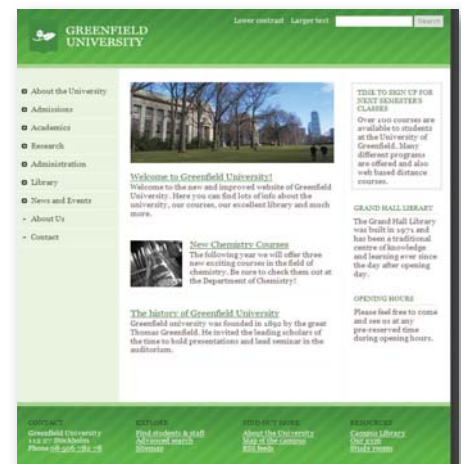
GREENFIELD UNIVERSITY

Lower contrast Larger text Search

About the University
Admissions
Academics
Research
Administration
Library
News and Events
About Us
Contact

Welcome to Greenfield University!
Welcome to the new and improved website of Greenfield University. Here you can find lots of info about the university, our courses, our excellent library and much more.

New Chemistry Courses
The following year we will offer three new exciting courses in the field of chemistry. Be sure to check them out at the Department of Chemistry!

The history of Greenfield University
Greenfield university was founded in 1890 by the great Thomas Greenfield. He invited the leading scholars of the time to hold presentations and lead seminar in the auditorium.

TIME TO SIGN UP FOR NEXT SEMESTER'S CLASSES
Over 100 courses are available to students at the University of Greenfield. Many different programs are offered and also web based distance courses.

GRAND HALL LIBRARY
The Grand Hall Library was built in 1971 and has been a traditional centre of knowledge and learning ever since the day after opening day.

OPENING HOURS
Please feel free to come and see us at any pre-reserved time during opening hours.

CONTACT
Greenfield University
112 37 Stockholm
Phone 08-506 782 78

EXPLORE
Find students & staff
Advanced search
Sitemap

FIND OUT MORE
About the University
Map of the campus
RSS feeds

RESOURCES
Campus Library
Our gym
Study rooms